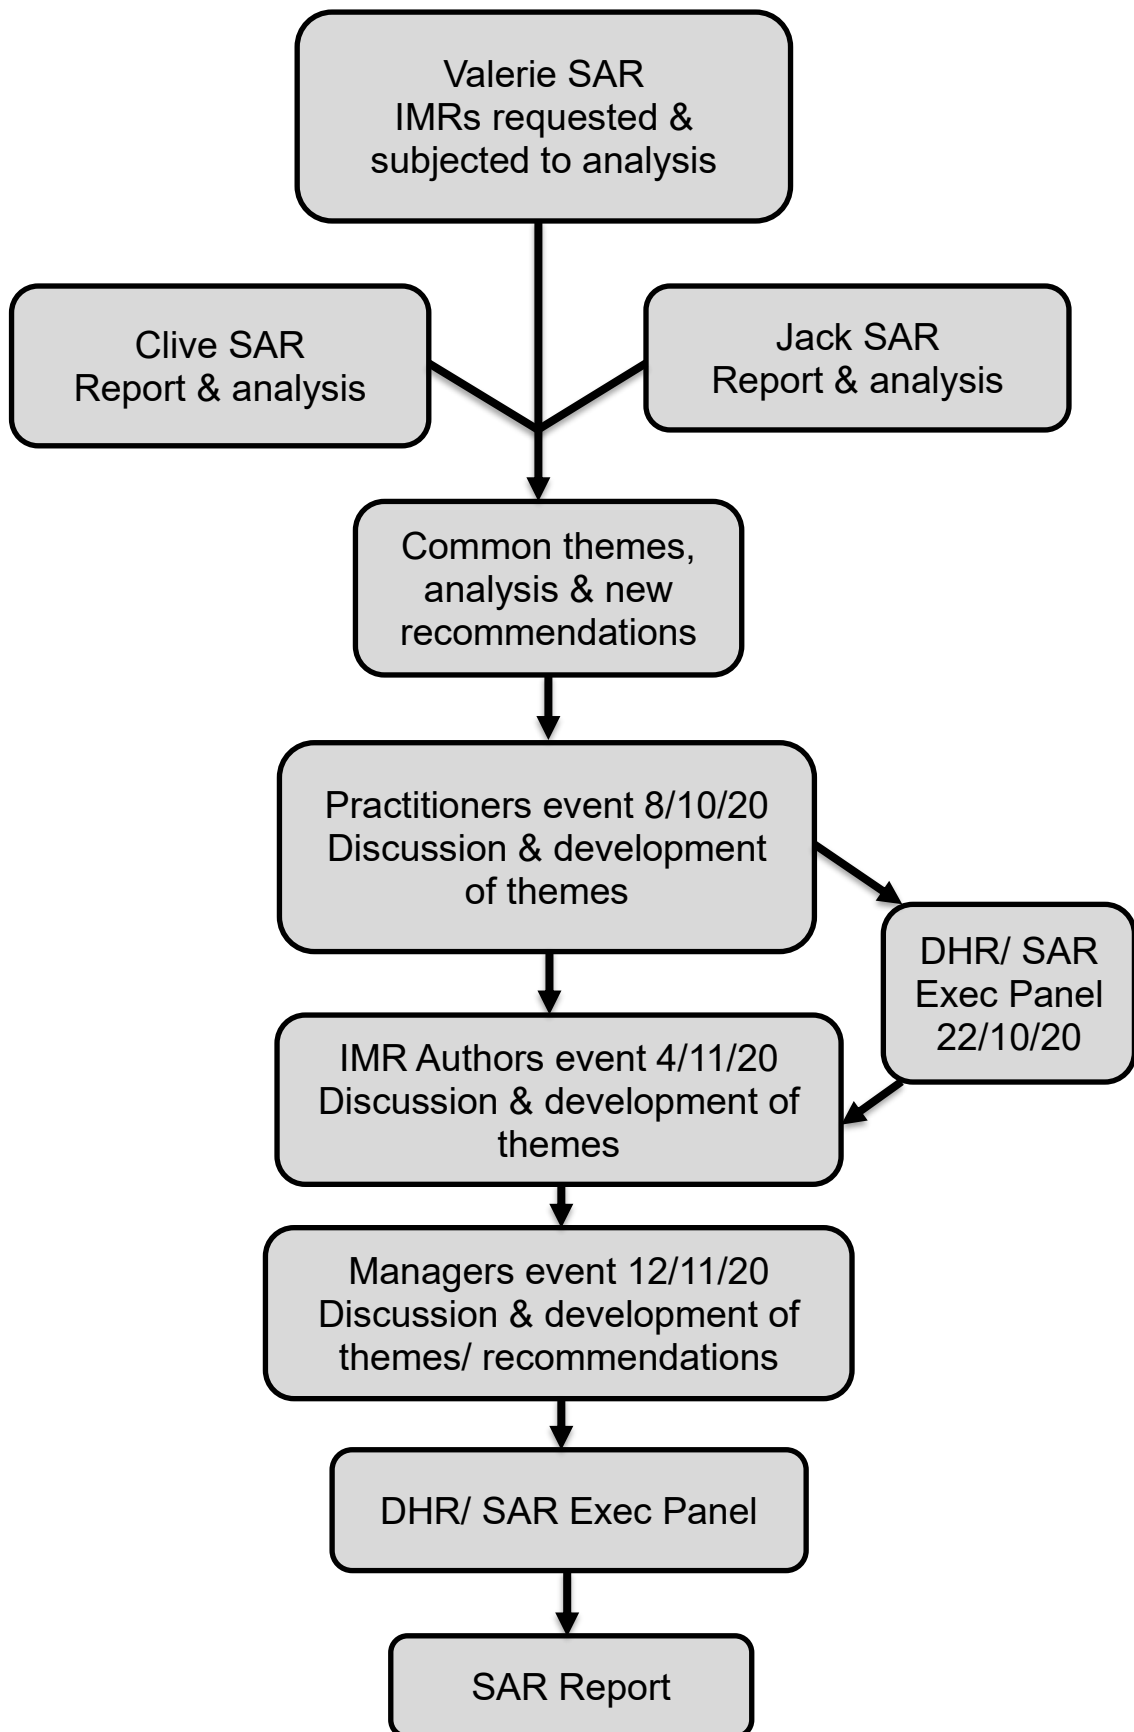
Valerie SAR
IMRs requested & subjected to analysis

Clive SAR
Report & analysis

Jack SAR
Report & analysis

Common themes, analysis & new recommendations

Practitioners event 8/10/20
Discussion & development of themes

DHR/ SAR Exec Panel 22/10/20

IMR Authors event 4/11/20
Discussion & development of themes

Managers event 12/11/20
Discussion & development of themes/ recommendations

DHR/ SAR Exec Panel

SAR Report